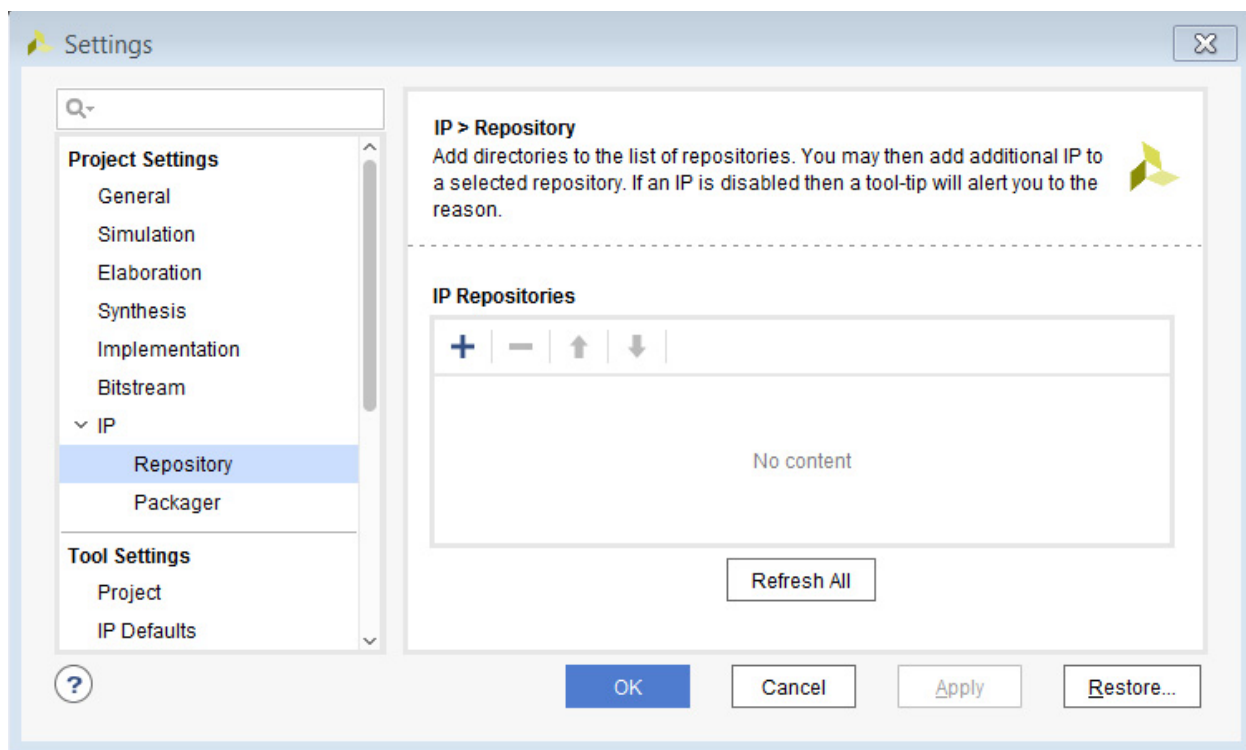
Settings

Project Settings
General
Simulation
Elaboration
Synthesis
Implementation
Bitstream
IP
Repository
Packager
Tool Settings
Project
IP Defaults

IP > Repository
Add directories to the list of repositories. You may then add additional IP to a selected repository. If an IP is disabled then a tool-tip will alert you to the reason.

IP Repositories

No content

Refresh All

?

OK
Cancel
Apply
Restore...